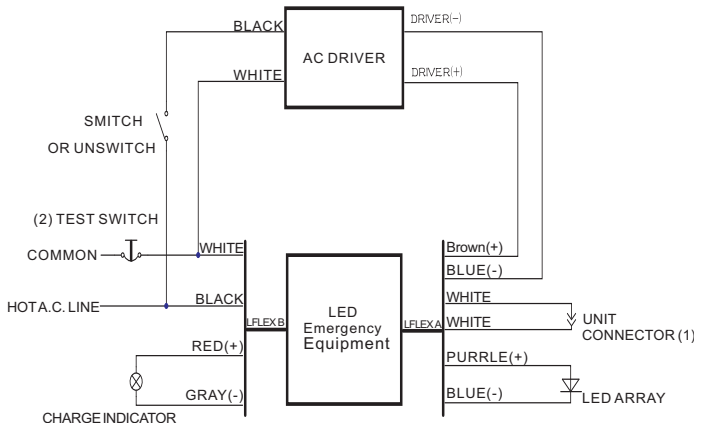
BLACK
AC DRIVER
DRIVER(−)
WHITE
DRIVER(+)
SMITCH
OR UNSWITCH
(2) TEST SWITCH
COMMON
WHITE
Brown(+)
BLUE(-)
HOTA.C. LINE
BLACK
LFLEX B
LED
Emergency
Equipment
LFLEX A
WHITE
WHITE
UNIT
CONNECTOR (1)
RED(+)
PURRLE(+)
GRAY(-)
BLUE(-)
LED ARRAY
CHARGE INDICATOR